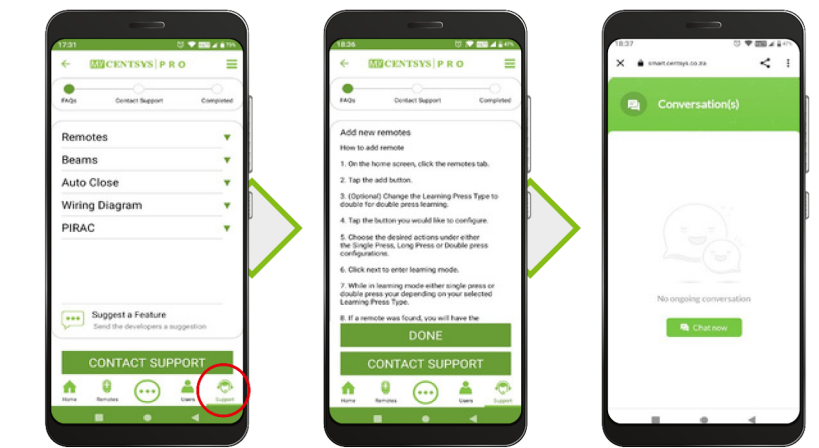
17:31

MY CENTSYS | P R O

FAQs Contact Support Completed

Remotes

Beams

Auto Close

Wiring Diagram

PIRAC

Suggest a Feature
Send the developers a suggestion

CONTACT SUPPORT

Home Remotes Users Support

18:36

MY CENTSYS | P R O

FAQs Contact Support Completed

Add new remotes

How to add remote

1. On the home screen, click the remotes tab.

2. Tap the add button.

3. (Optional) Change the Learning Press Type to double for double press learning.

4. Tap the button you would like to configure.

5. Choose the desired actions under either the Single Press, Long Press or Double press configurations.

6. Click next to enter learning mode.

7. While in learning mode either single press or double press your depending on your selected Learning Press Type.

8. If a remote was found, you will have the

DONE

CONTACT SUPPORT

Home Remotes Users Support

18:37

smart.centsys.co.za

Conversation(s)

No ongoing conversation

Chat now